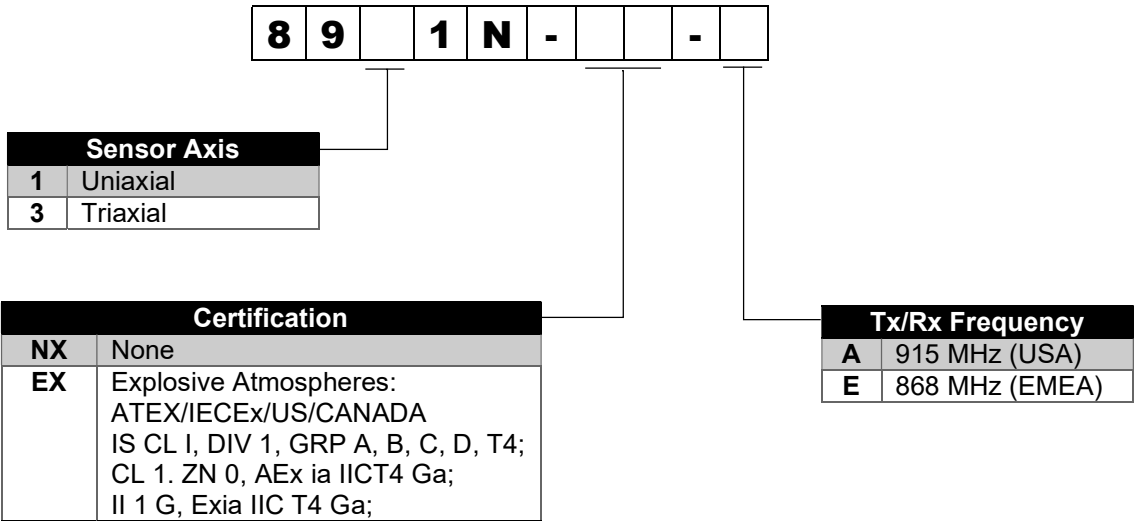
| 8 | 9 |  | 1 | N | - |  |  | - |  |
|---|---|---|---|---|---|---|---|---|---|

| Sensor Axis | |
|---|---|
| 1 | Uniaxial |
| 3 | Triaxial |

| Certification | |
|---|---|
| NX | None |
| EX | Explosive Atmospheres: ATEX/IECEx/US/CANADA IS CL I, DIV 1, GRP A, B, C, D, T4; CL 1. ZN 0, AEx ia IICT4 Ga; II 1 G, Exia IIC T4 Ga; |

| Tx/Rx Frequency | |
|---|---|
| A | 915 MHz (USA) |
| E | 868 MHz (EMEA) |